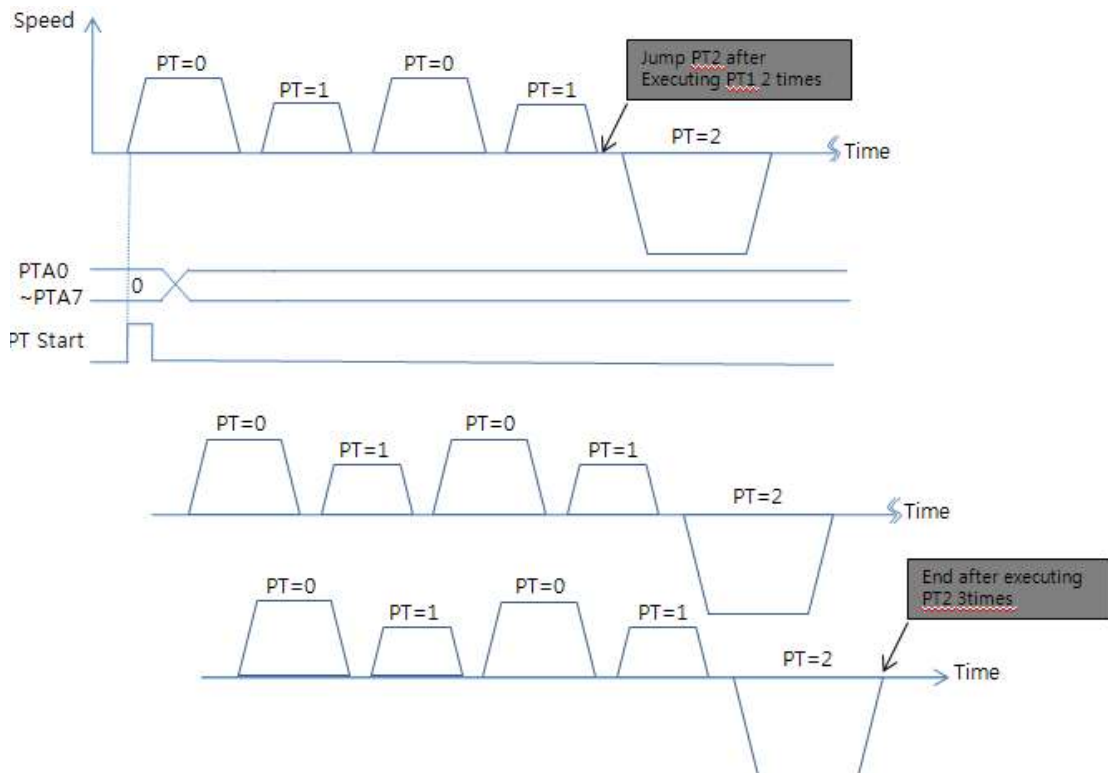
Speed

PT=0

PT=1

PT=0

PT=1

Jump PT2 after Executing PT1 2 times

PT=2

Time

PTA0 ~PTA7

0

PT Start

PT=0

PT=1

PT=0

PT=1

PT=2

Time

PT=0

PT=1

PT=0

PT=1

End after executing PT2 3times

PT=2

Time